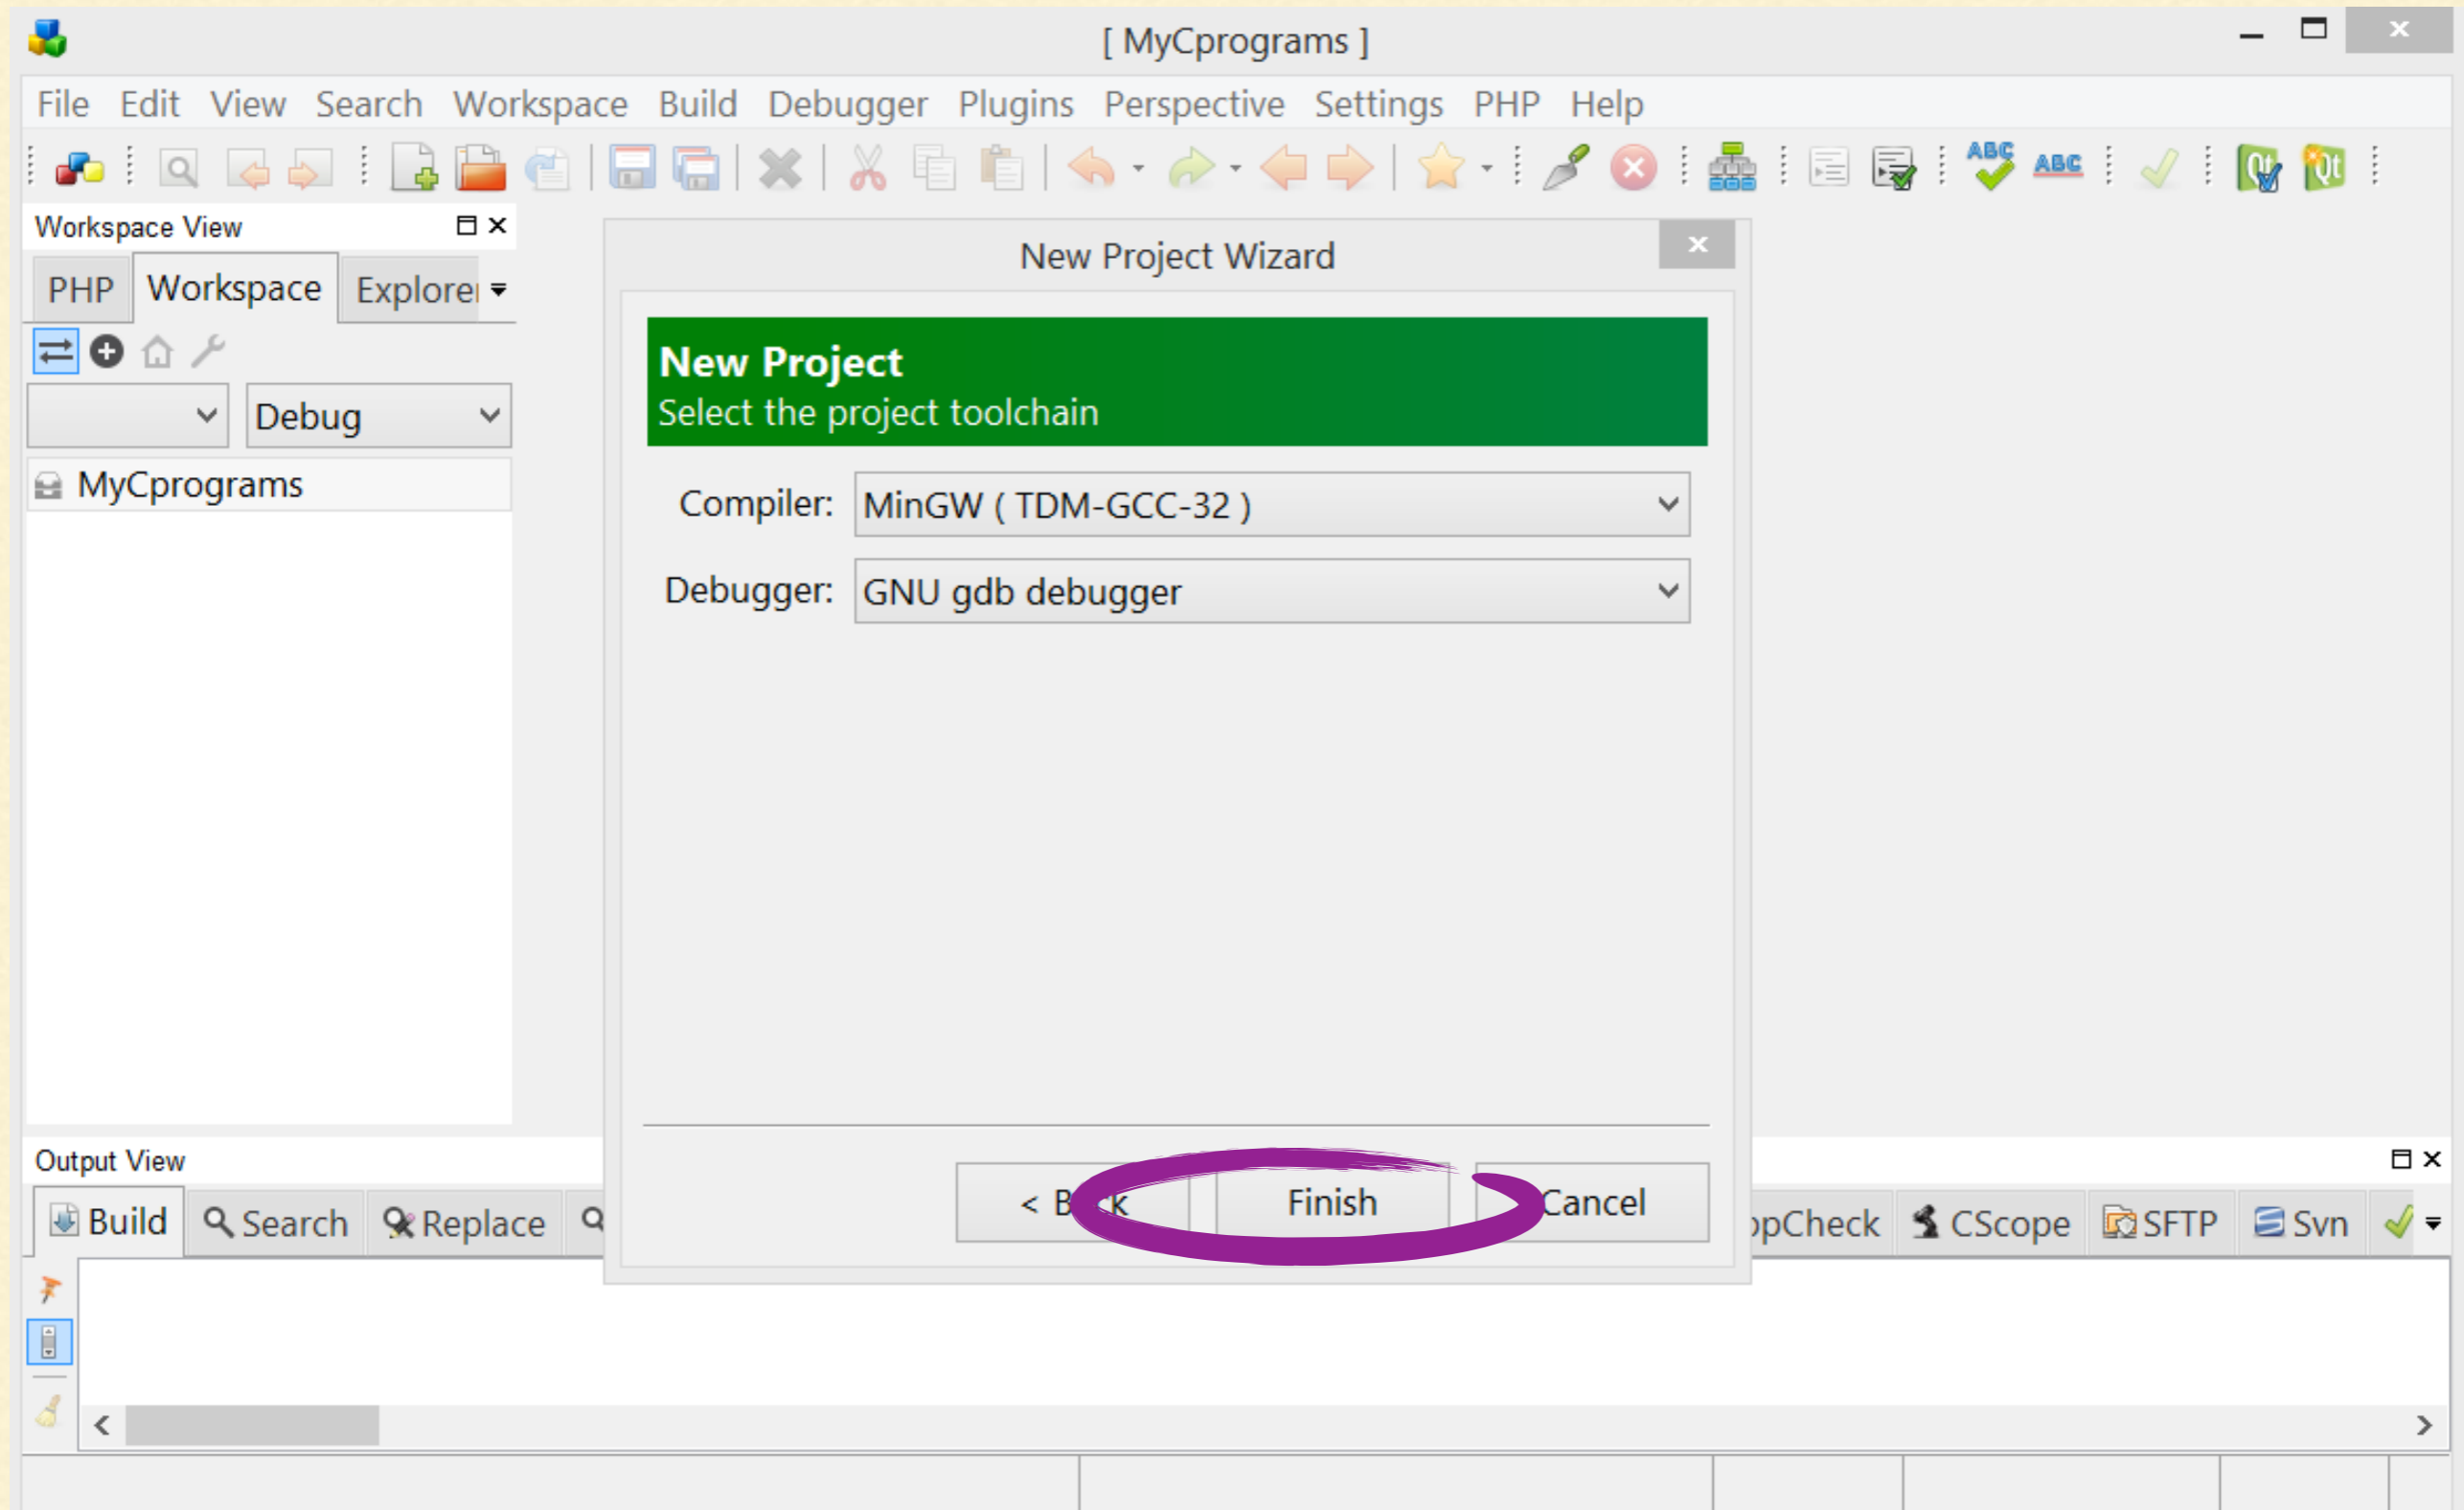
[ MyCprograms ]

File Edit View Search Workspace Build Debugger Plugins Perspective Settings PHP Help

Workspace View

PHP Workspace Explore

Debug

MyCprograms

New Project Wizard

New Project
Select the project toolchain

Compiler: MinGW ( TDM-GCC-32 )

Debugger: GNU gdb debugger

< B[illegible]k Finish Cancel

Output View

Build Search Replace

pCheck CScope SFTP Svn